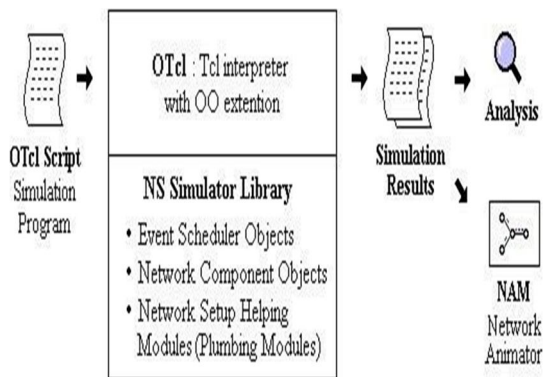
OTcl Script
Simulation Program

OTcl : Tcl interpreter with OO extention

NS Simulator Library

- Event Scheduler Objects
- Network Component Objects
- Network Setup Helping Modules (Plumbing Modules)

Simulation Results

Analysis

NAM
Network Animator